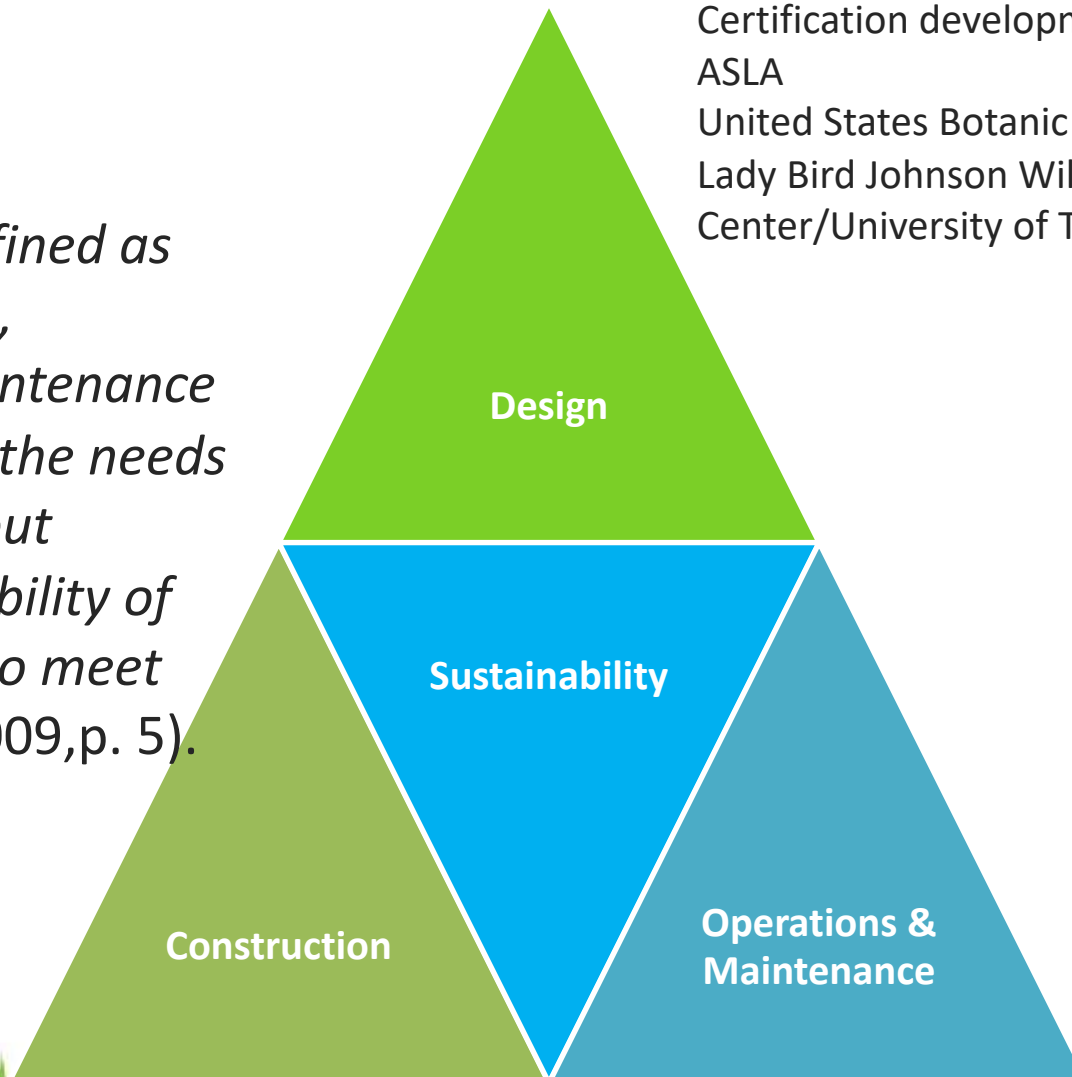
fined as

,

ntenance

the needs

ut

bility of

o meet

09,p. 5).

Certification developr

ASLA

United States Botanic

Lady Bird Johnson Wil

Center/University of T

Design

Sustainability

Construction

Operations & Maintenance